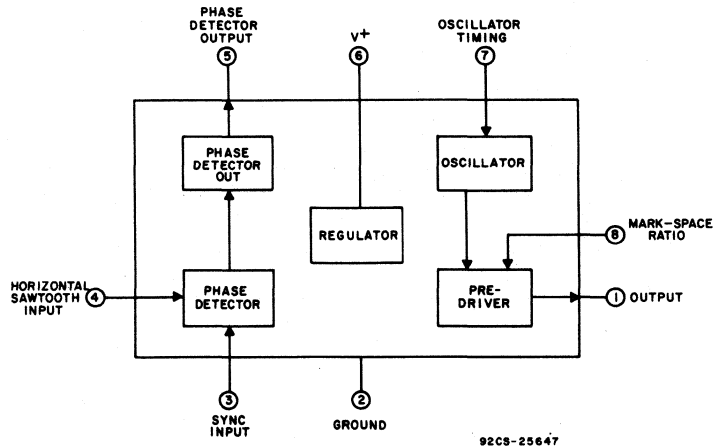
PHASE DETECTOR OUTPUT
5

V+
6

OSCILLATOR TIMING
7

PHASE DETECTOR OUT

OSCILLATOR

REGULATOR

MARK-SPACE RATIO
8

HORIZONTAL SAWTOOTH INPUT
4

PHASE DETECTOR

PRE-DRIVER

1
OUTPUT

3
SYNC INPUT

2
GROUND

92CS-25647